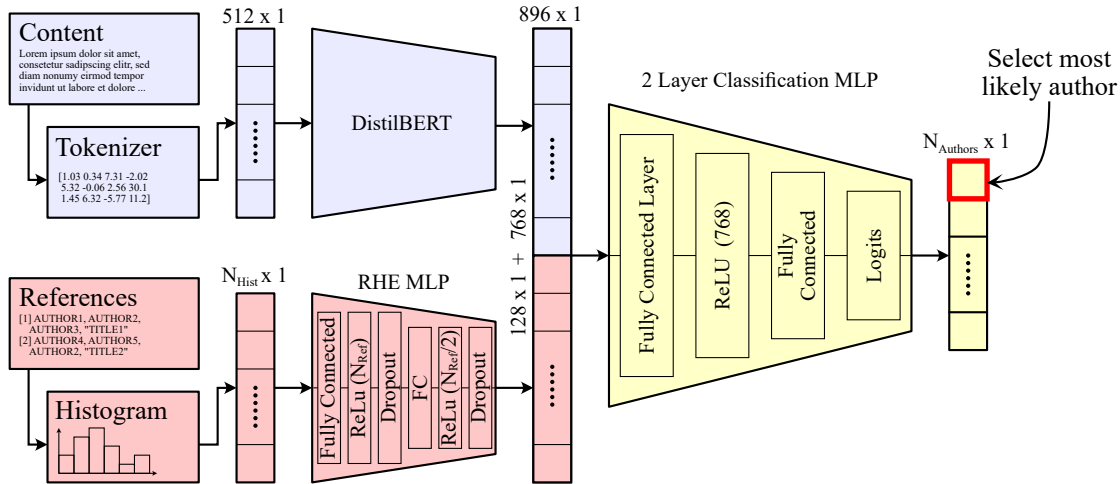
Content

Lorem ipsum dolor sit amet, consetetur sadipscing elitr, sed diam nonumy eirmod tempor invidunt ut labore et dolore ...

Tokenizer

[1.03 0.34 7.31 -2.02 5.32 -0.06 2.56 30.1 1.45 6.32 -5.77 11.2]

512 x 1

DistilBERT

896 x 1

128 x 1 + 768 x 1

2 Layer Classification MLP

Fully Connected Layer

ReLU (768)

Fully Connected

Logits

Select most likely author

$N_{Authors}$ x 1

References

[1] AUTHOR1, AUTHOR2, AUTHOR3, "TITLE1"
[2] AUTHOR4, AUTHOR5, AUTHOR2, "TITLE2"

Histogram

$N_{Hist}$ x 1

RHE MLP

Fully Connected

ReLu ($N_{Ref}$)

Dropout

FC

ReLu ($N_{Ref}/2$)

Dropout